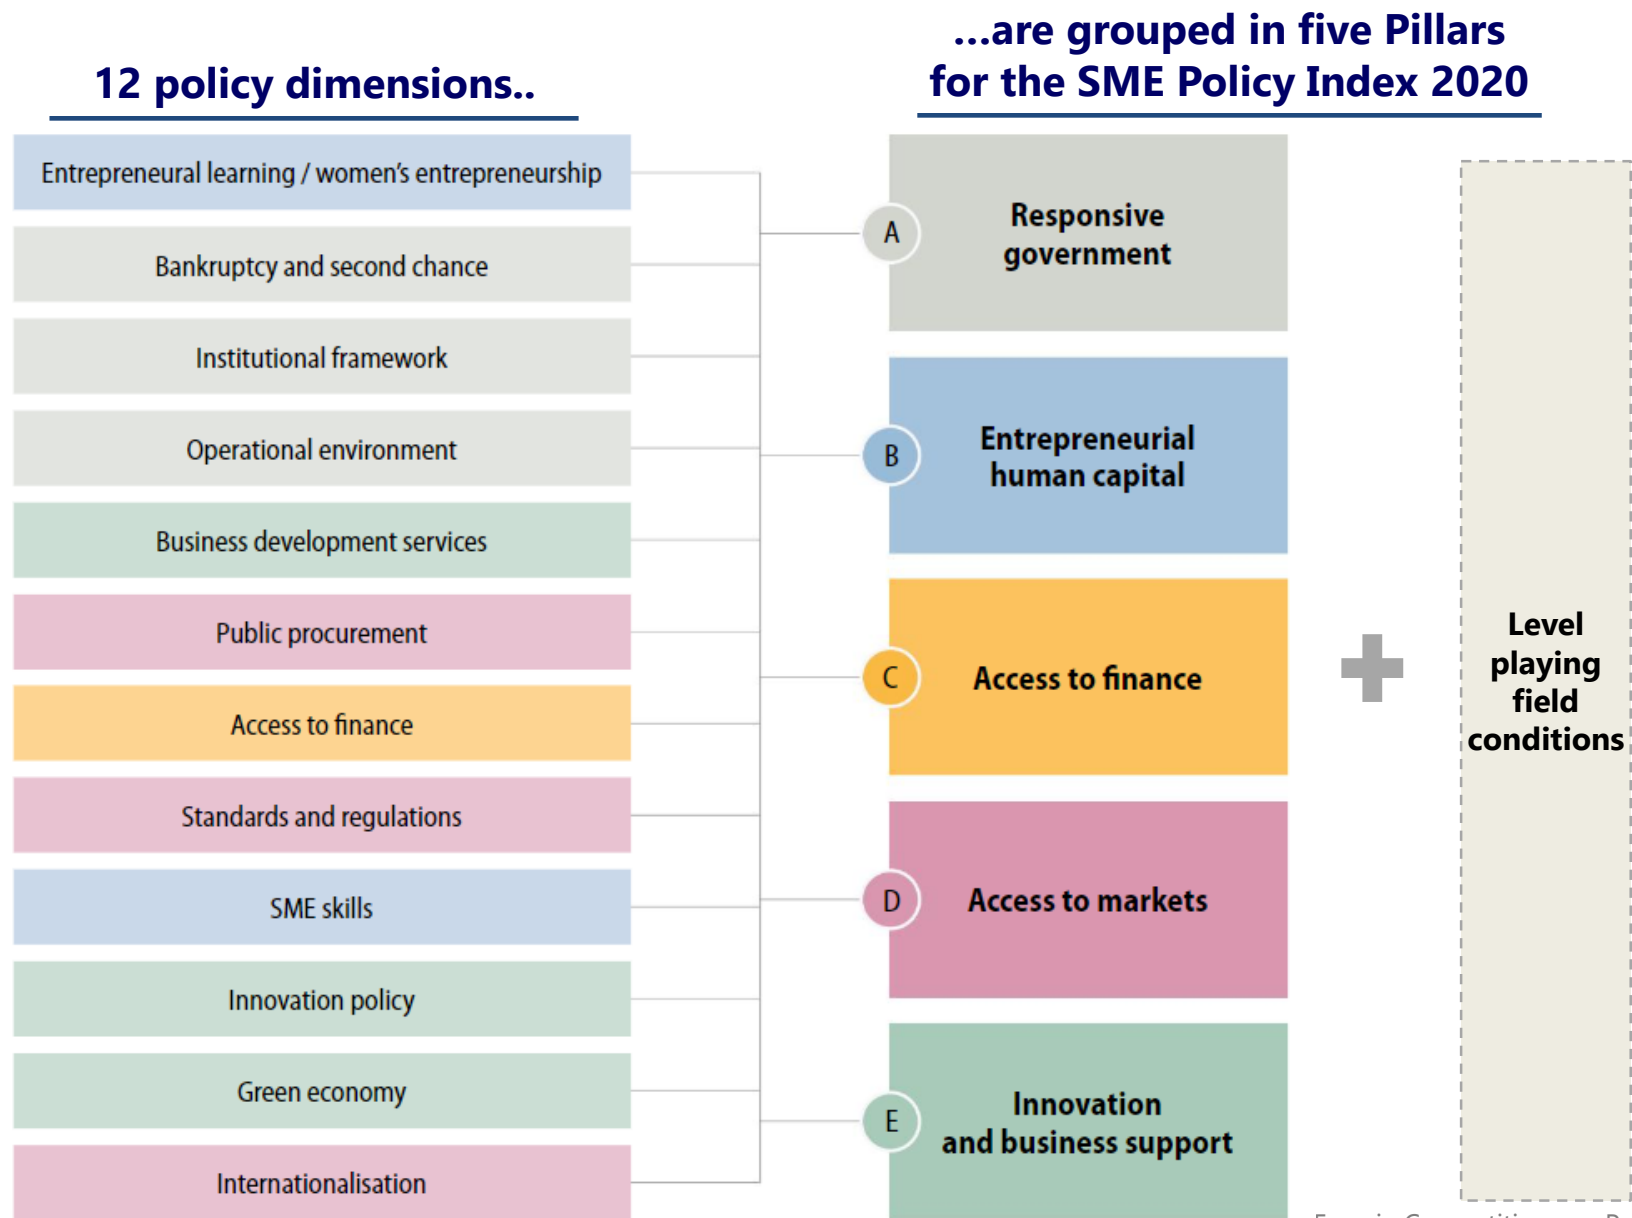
12 policy dimensions..

...are grouped in five Pillars for the SME Policy Index 2020

Entrepreneural learning / women's entrepreneurship

Bankruptcy and second chance

Institutional framework

Operational environment

Business development services

Public procurement

Access to finance

Standards and regulations

SME skills

Innovation policy

Green economy

Internationalisation

A Responsive government

B Entrepreneurial human capital

C Access to finance

D Access to markets

E Innovation and business support

Level playing field conditions

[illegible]